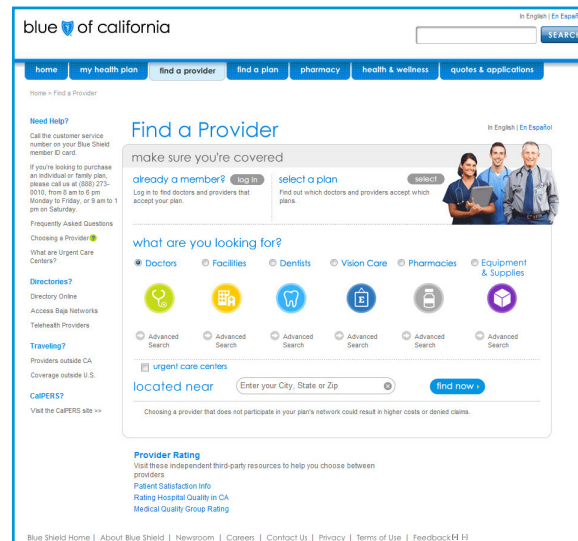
blue of california

In English | En Españ

SEARCH

home | my health plan | find a provider | find a plan | pharmacy | health & wellness | quotes & applications

Home > Find a Provider

Need Help?

Call the customer service number on your Blue Shield member ID card.

If you're looking to purchase an individual or family plan, please call us at (888) 273-0010, from 8 am to 6 pm Monday to Friday, or 9 am to 1 pm on Saturday.

Frequently Asked Questions

Choosing a Provider ?

What are Urgent Care Centers?

Directories?

Directory Online

Access Baja Networks

Telehealth Providers

Traveling?

Providers outside CA

Coverage outside U.S.

CalPERS?

Visit the CalPERS site >>

Find a Provider

In English | En Español

make sure you're covered

already a member? log in

Log in to find doctors and providers that accept your plan.

select a plan select

Find out which doctors and providers accept which plans.

what are you looking for?

Doctors | Facilities | Dentists | Vision Care | Pharmacies | Equipment & Supplies

Advanced Search | Advanced Search | Advanced Search | Advanced Search | Advanced Search | Advanced Search

urgent care centers

located near Enter your City, State or Zip find now ›

Choosing a provider that does not participate in your plan's network could result in higher costs or denied claims.

Provider Rating

Visit these independent third-party resources to help you choose between providers

Patient Satisfaction Info

Rating Hospital Quality in CA

Medical Quality Group Rating

Blue Shield Home | About Blue Shield | Newsroom | Careers | Contact Us | Privacy | Terms of Use | Feedback